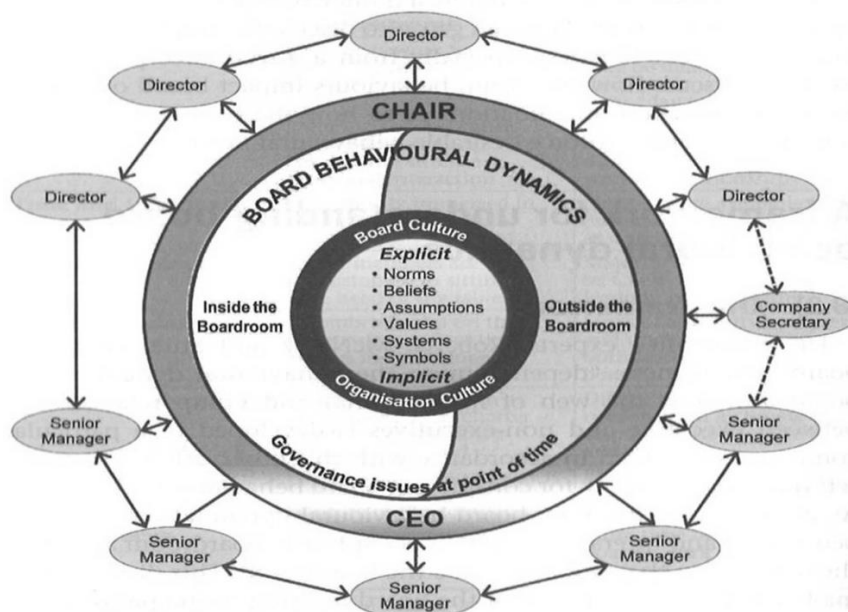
Director

Director

Director

CHAIR

BOARD BEHAVIOURAL DYNAMICS

Director

Director

Board Culture

Explicit

• Norms
• Beliefs
• Assumptions
• Values
• Systems
• Symbols

Implicit

Organisation Culture

Inside the Boardroom

Outside the Boardroom

Company Secretary

Senior Manager

Senior Manager

Governance issues at point of time

CEO

Senior Manager

Senior Manager

Senior Manager